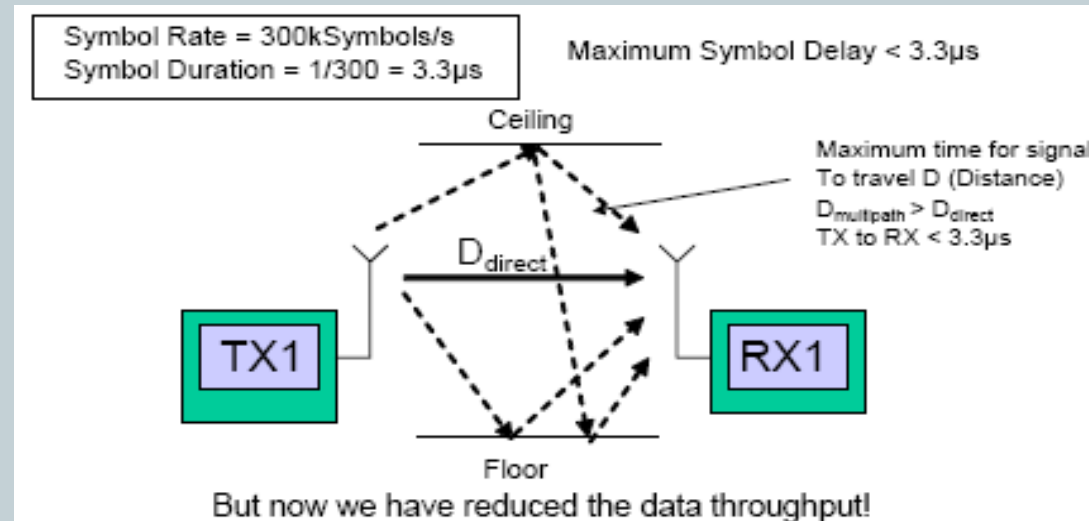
Symbol Rate = 300kSymbols/s
Symbol Duration = 1/300 = 3.3μs

Maximum Symbol Delay < 3.3μs

Ceiling

Maximum time for signal
To travel D (Distance)
$D_{multipath} > D_{direct}$
TX to RX < 3.3μs

$D_{direct}$

TX1

RX1

Floor

But now we have reduced the data throughput!